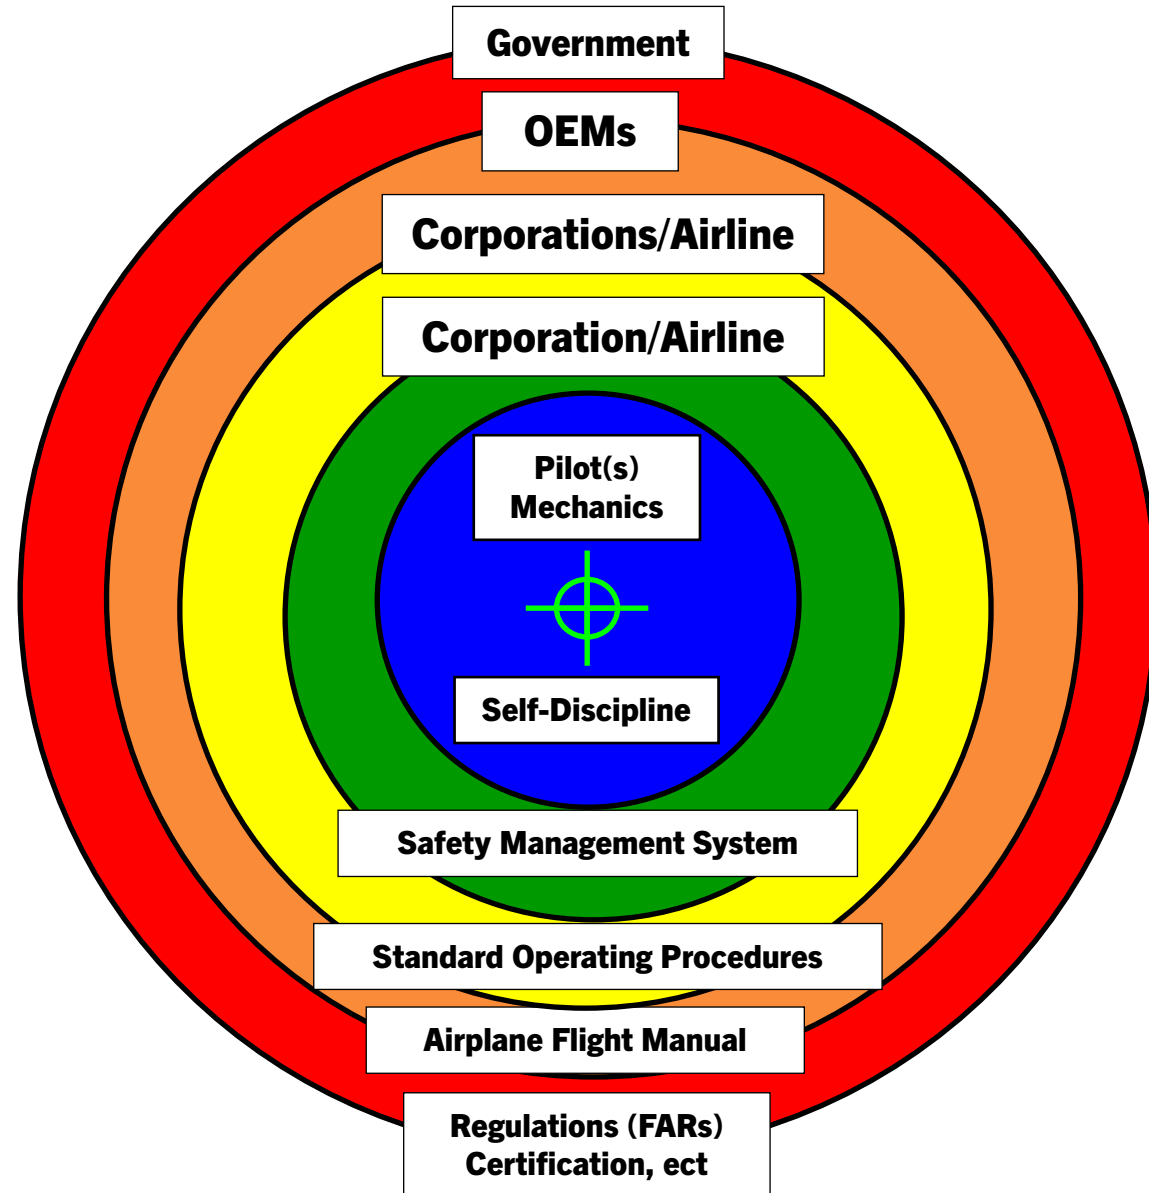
Government

OEMs

Corporations/Airline

Corporation/Airline

Pilot(s)
Mechanics

Self-Discipline

Safety Management System

Standard Operating Procedures

Airplane Flight Manual

Regulations (FARs)
Certification, ect